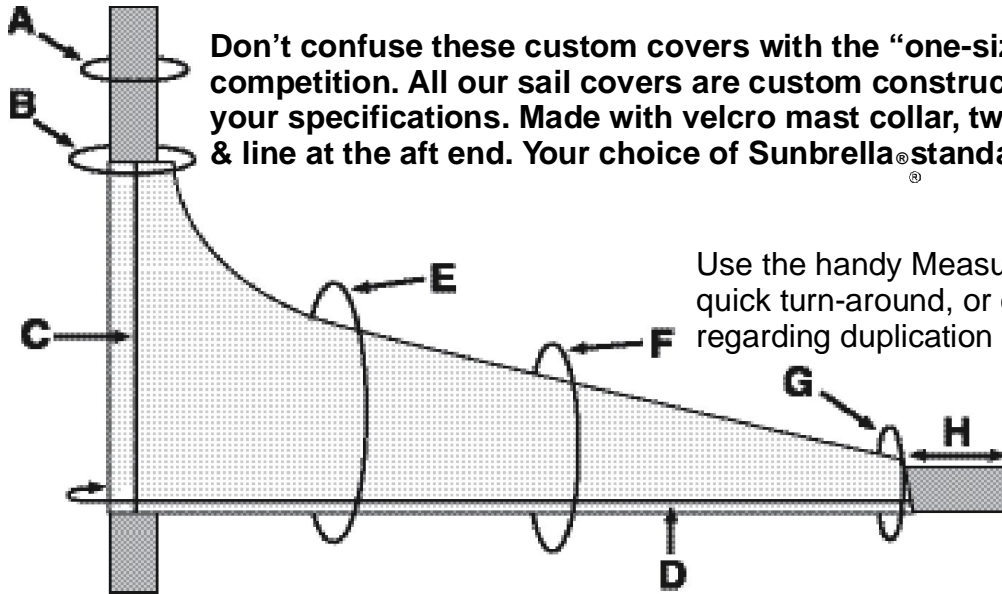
A

B

Don't confuse these custom covers with the "one-siz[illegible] competition. All our sail covers are custom construc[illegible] your specifications. Made with velcro mast collar, tw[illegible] & line at the aft end. Your choice of Sunbrella® standa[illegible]

®

E

Use the handy Measu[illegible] quick turn-around, or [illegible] regarding duplication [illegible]

C

F

G

H

D